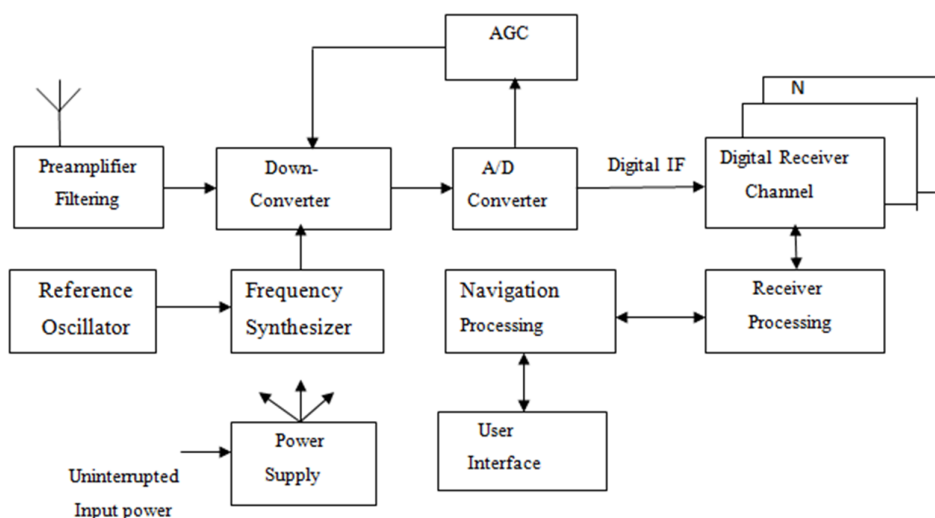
AGC

N

Preamplifier Filtering

Down-Converter

A/D Converter

Digital IF

Digital Receiver Channel

Reference Oscillator

Frequency Synthesizer

Navigation Processing

Receiver Processing

Power Supply

User Interface

Uninterrupted Input power